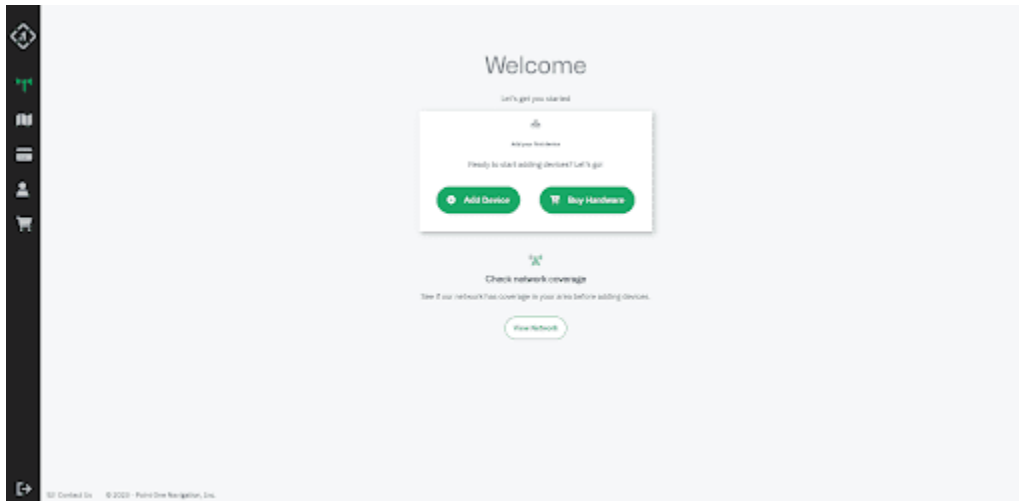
Welcome

Let's get you started

Add your Hardware

Ready to start adding devices? Let's go

Add Device

Buy Hardware

Check network coverage

See if our network has coverage in your area before adding devices.

View Network

Contact Us © 2023 - Point One Navigation, Inc.